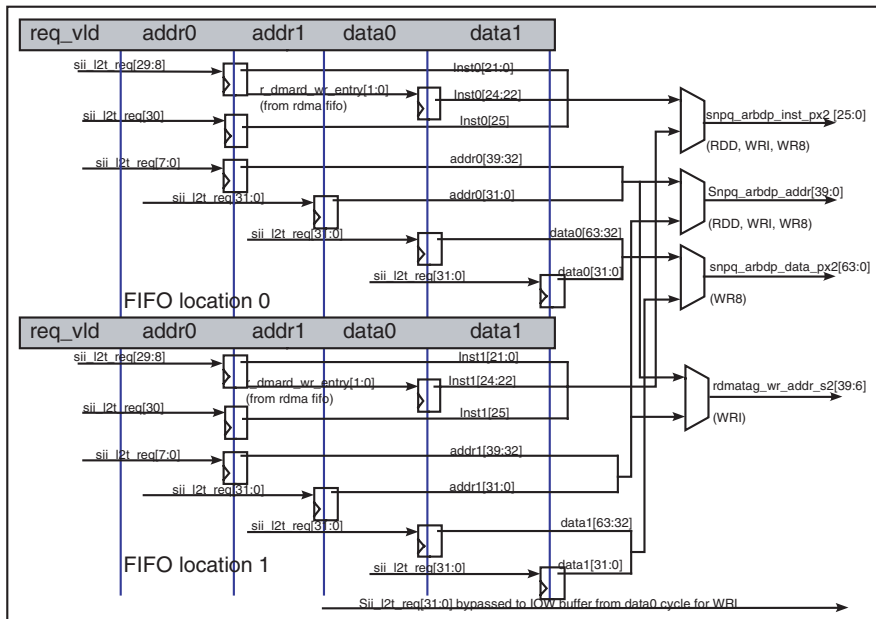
req_vld addr0 addr1 data0 data1

sii_l2t_req[29:8]

r_dmard_wr_entry[1:0]
(from rdma fifo)

Inst0[21:0]

Inst0[24:22]

sii_l2t_req[30]

Inst0[25]

snpq_arbdp_inst_px2 [25:0]

(RDD, WRI, WR8)

sii_l2t_req[7:0]

addr0[39:32]

sii_l2t_req[31:0]

addr0[31:0]

Snpq_arbdp_addr[39:0]

(RDD, WRI, WR8)

sii_l2t_req[31:0]

data0[63:32]

snpq_arbdp_data_px2[63:0]

sii_l2t_req[31:0]

data0[31:0]

(WR8)

FIFO location 0

req_vld addr0 addr1 data0 data1

sii_l2t_req[29:8]

Inst1[21:0]

r_dmard_wr_entry[1:0]
(from rdma fifo)

Inst1[24:22]

rdmatag_wr_addr_s2[39:6]

sii_l2t_req[30]

Inst1[25]

(WRI)

sii_l2t_req[7:0]

addr1[39:32]

sii_l2t_req[31:0]

addr1[31:0]

sii_l2t_req[31:0]

data1[63:32]

FIFO location 1

sii_l2t_req[31:0]

data1[31:0]

Sii_l2t_req[31:0] bypassed to IOW buffer from data0 cycle for WRI